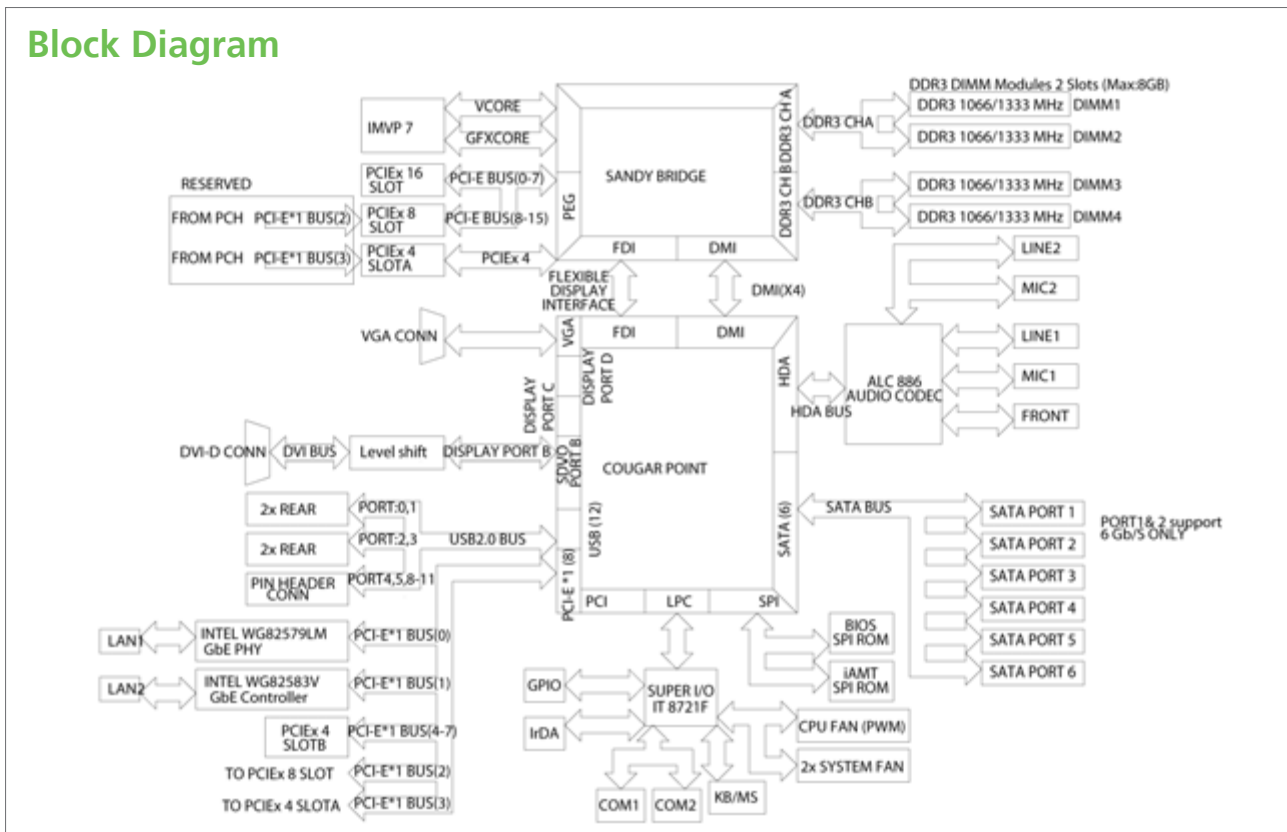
Block Diagram

IMVP 7
VCORE
GFXCORE
SANDY BRIDGE
DDR3 CH A
DDR3 CH B
PEG
FDI
DMI
DDR3 DIMM Modules 2 Slots (Max:8GB)
DDR3 CHA
DDR3 1066/1333 MHz DIMM1
DDR3 1066/1333 MHz DIMM2
DDR3 CHB
DDR3 1066/1333 MHz DIMM3
DDR3 1066/1333 MHz DIMM4

RESERVED
PCIEx 16 SLOT
PCI-E BUS(0-7)
FROM PCH PCI-E*1 BUS(2)
PCIEx 8 SLOT
PCI-E BUS(8-15)
FROM PCH PCI-E*1 BUS(3)
PCIEx 4 SLOTA
PCIEx 4

FLEXIBLE DISPLAY INTERFACE
DMI(X4)
LINE2
MIC2
LINE1
MIC1
FRONT
ALC 886 AUDIO CODEC
HDA BUS
HDA

VGA CONN
VGA
FDI
DMI
DISPLAY PORT C
DISPLAY PORT D
COUGAR POINT
DVI-D CONN
DVI BUS
Level shift
DISPLAY PORT B
SDVO PORT B

2x REAR
PORT:0,1
2x REAR
PORT:2,3
USB2.0 BUS
PIN HEADER CONN
PORT4,5,8-11
USB (12)
PCI-E *1 (8)
SATA (6)
SATA BUS
SATA PORT 1
SATA PORT 2
SATA PORT 3
SATA PORT 4
SATA PORT 5
SATA PORT 6
PORT1& 2 support 6 Gb/S ONLY
PCI
LPC
SPI
BIOS SPI ROM
iAMT SPI ROM

LAN1
INTEL WG82579LM GbE PHY
PCI-E*1 BUS(0)
LAN2
INTEL WG82583V GbE Controller
PCI-E*1 BUS(1)
PCIEx 4 SLOTB
PCI-E*1 BUS(4-7)
TO PCIEx 8 SLOT
PCI-E*1 BUS(2)
TO PCIEx 4 SLOTA
PCI-E*1 BUS(3)

GPIO
IrDA
SUPER I/O IT 8721F
CPU FAN (PWM)
2x SYSTEM FAN
COM1
COM2
KB/MS